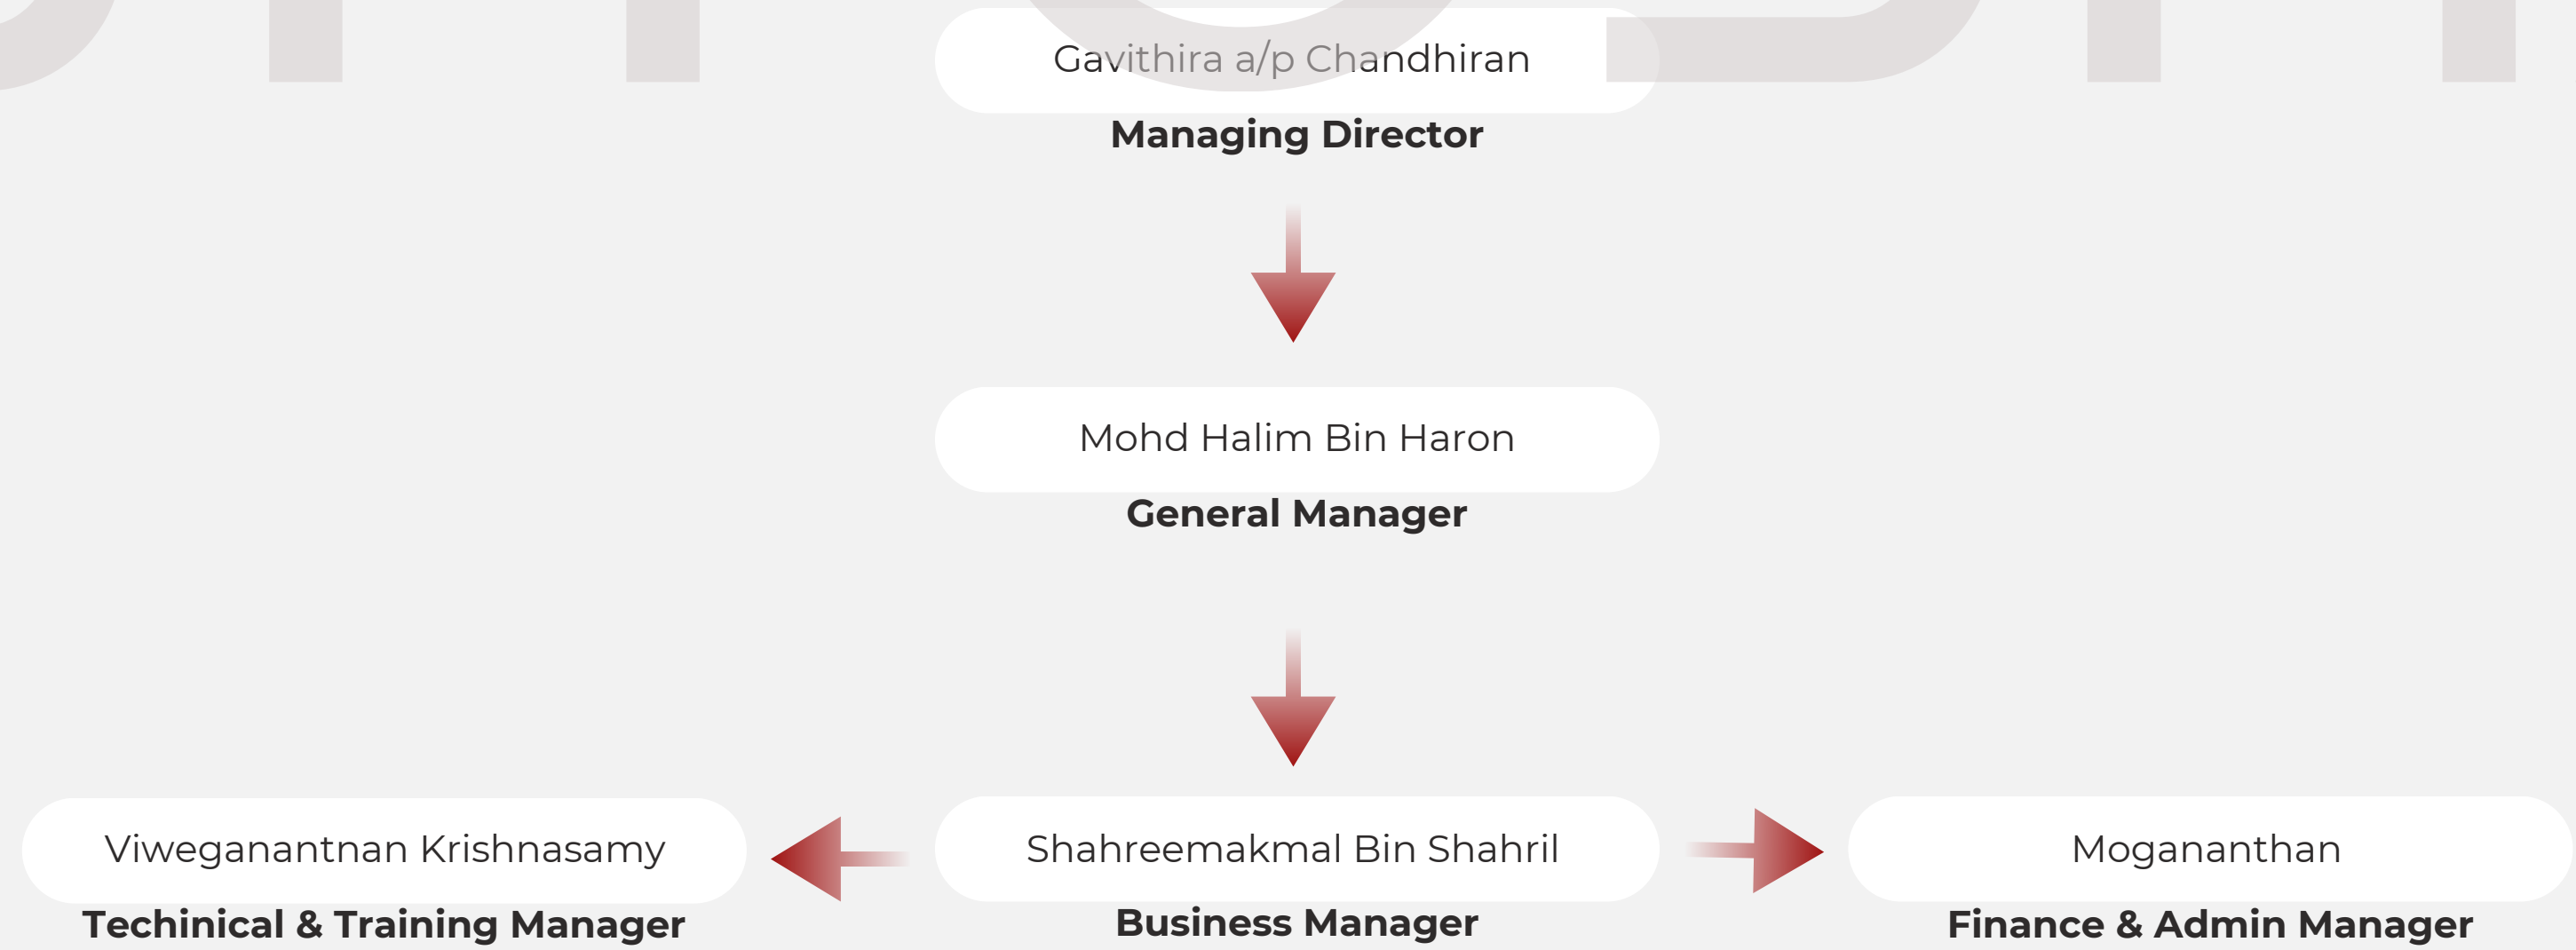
Gavithira a/p Chandhiran
Managing Director

Mohd Halim Bin Haron
General Manager

Viweganantnan Krishnasamy
Techinical & Training Manager

Shahreemakmal Bin Shahril
Business Manager

Mogananthan
Finance & Admin Manager